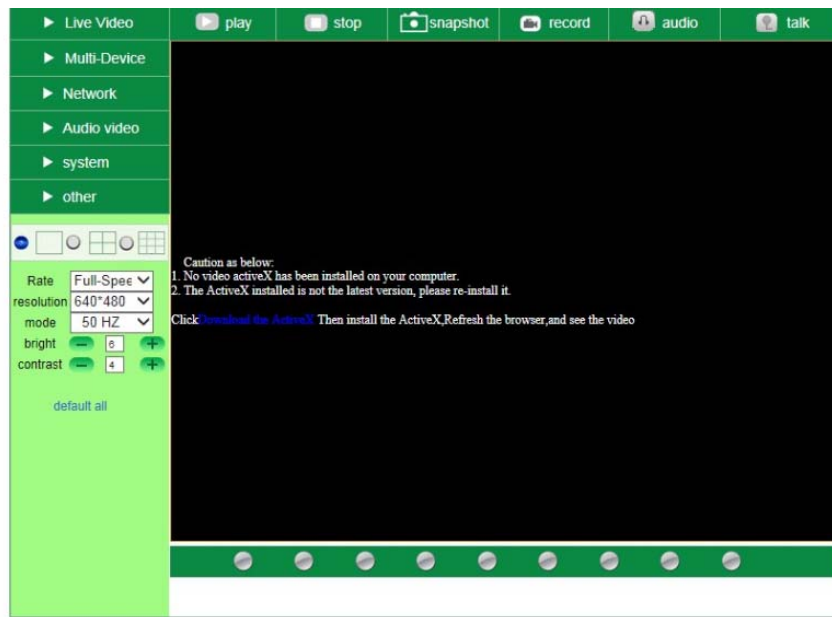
▶ Live Video
▶ Multi-Device
▶ Network
▶ Audio video
▶ system
▶ other

play
stop
snapshot
record
audio
talk

Rate Full-Spee
resolution 640*480
mode 50 HZ
bright 6
contrast 4

default all

Caution as below:
1. No video activeX has been installed on your computer.
2. The ActiveX installed is not the latest version, please re-install it.

ClickDownload the ActiveX Then install the ActiveX,Refresh the browser,and see the video